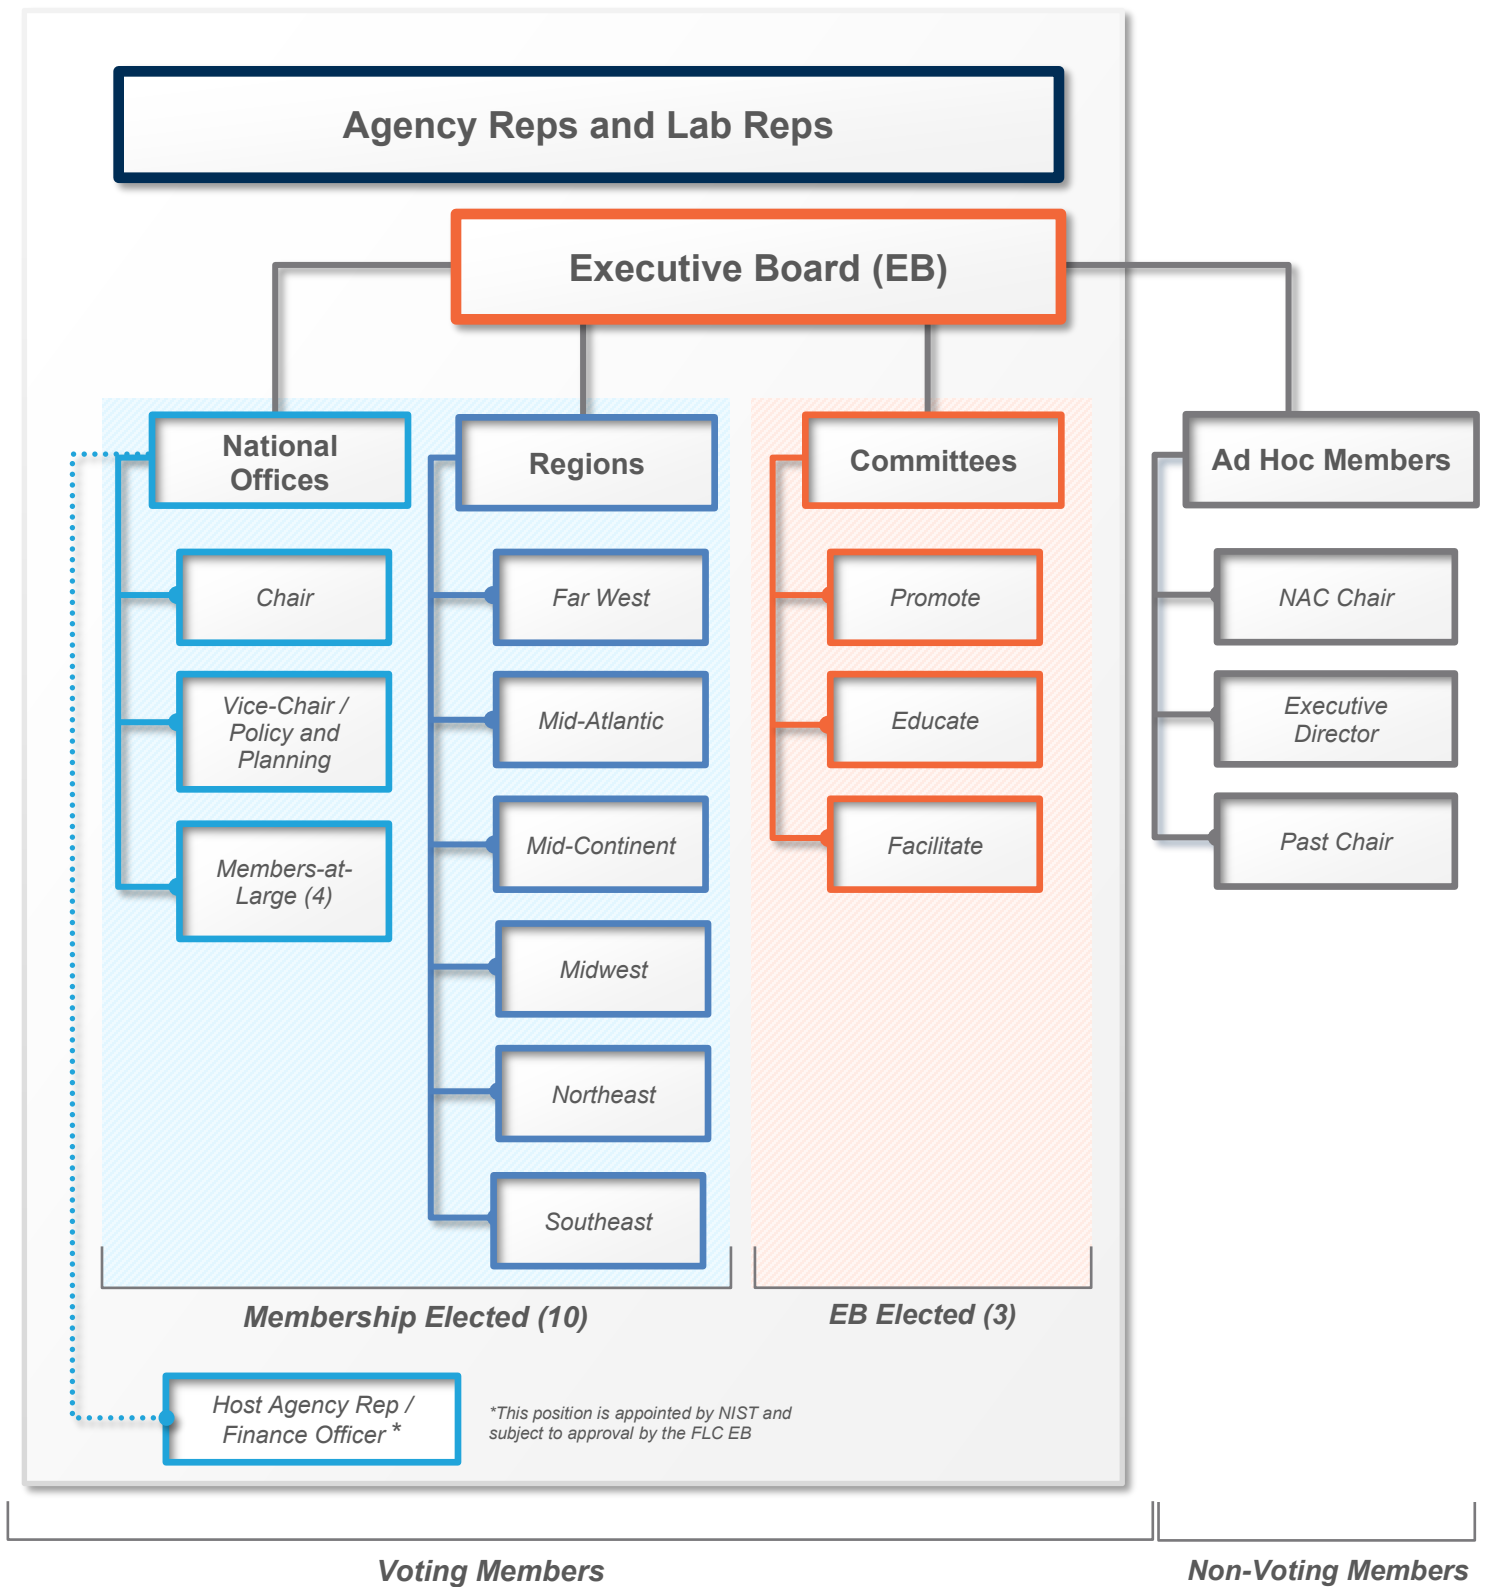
Agency Reps and Lab Reps

Executive Board (EB)

National Offices

Chair

Vice-Chair / Policy and Planning

Members-at-Large (4)

Regions

Far West

Mid-Atlantic

Mid-Continent

Midwest

Northeast

Southeast

Committees

Promote

Educate

Facilitate

Ad Hoc Members

NAC Chair

Executive Director

Past Chair

Membership Elected (10)

EB Elected (3)

Host Agency Rep / Finance Officer *

*This position is appointed by NIST and subject to approval by the FLC EB

Voting Members

Non-Voting Members